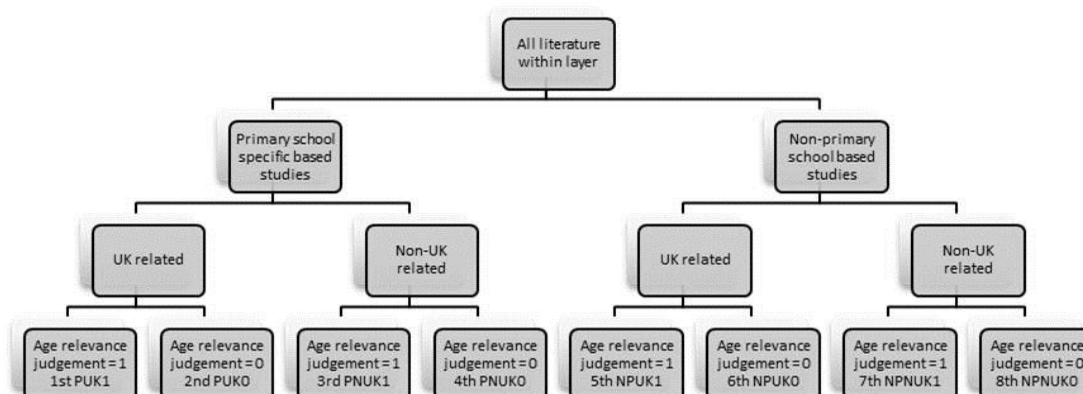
All literature within layer

Primary school specific based studies

Non-primary school based studies

UK related

Non-UK related

UK related

Non-UK related

Age relevance judgement = 1 1st PUK1

Age relevance judgement = 0 2nd PUK0

Age relevance judgement = 1 3rd PNUK1

Age relevance judgement = 0 4th PNUK0

Age relevance judgement = 1 5th NPUK1

Age relevance judgement = 0 6th NPUK0

Age relevance judgement = 1 7th NPNUK1

Age relevance judgement = 0 8th NPNUK0